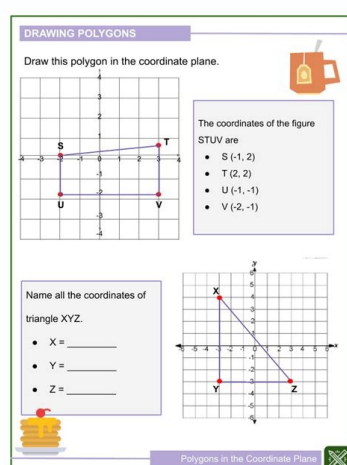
DRAWING POLYGONS

Draw this polygon in the coordinate plane.

4
3
2
1
S
T
-4
-3
-1
0
1
2
3
4
-1
-2
U
V
-3
-4

The coordinates of the figure STUV are

- S (-1, 2)
- T (2, 2)
- U (-1, -1)
- V (-2, -1)

Name all the coordinates of triangle XYZ.

- X = ________
- Y = ________
- Z = ________

y
6
X
5
4
3
2
1
-6
-5
-4
-3
-2
-1
0
1
2
3
4
5
6
x
-1
-2
-3
Y
Z
-4
-5
-6

Polygons in the Coordinate Plane